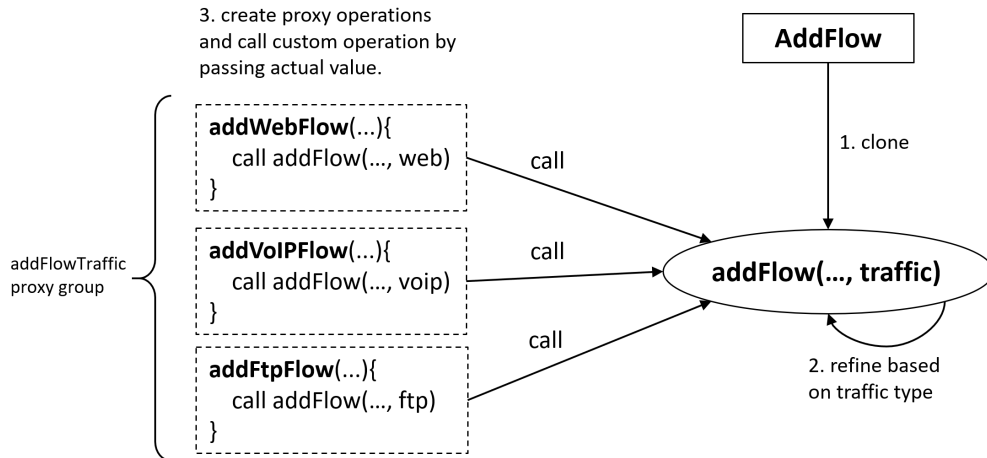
3. create proxy operations and call custom operation by passing actual value.

AddFlow

1. clone

addFlowTraffic proxy group

addWebFlow(...){
call addFlow(..., web)
}

call

addVoIPFlow(...){
call addFlow(..., voip)
}

call

addFlow(..., traffic)

addFtpFlow(...){
call addFlow(..., ftp)
}

call

2. refine based on traffic type